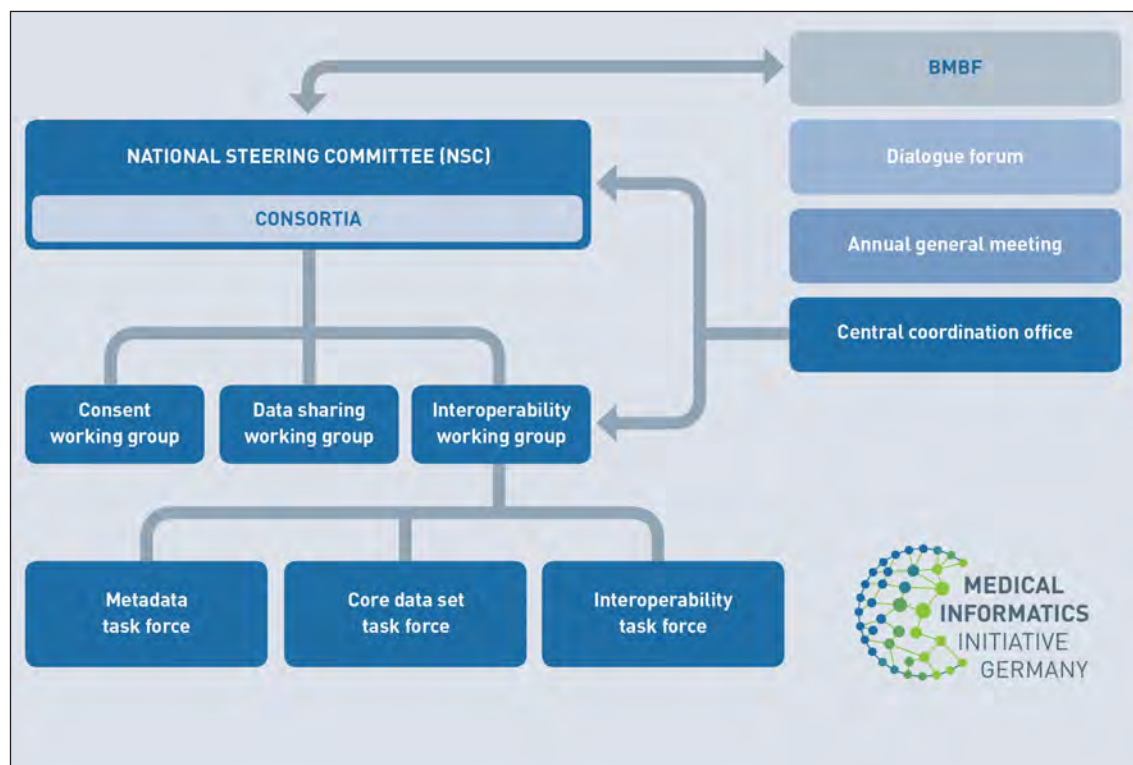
BMBF

NATIONAL STEERING COMMITTEE (NSC)

CONSORTIA

Dialogue forum

Annual general meeting

Central coordination office

Consent working group

Data sharing working group

Interoperability working group

Metadata task force

Core data set task force

Interoperability task force

MEDICAL INFORMATICS INITIATIVE GERMANY